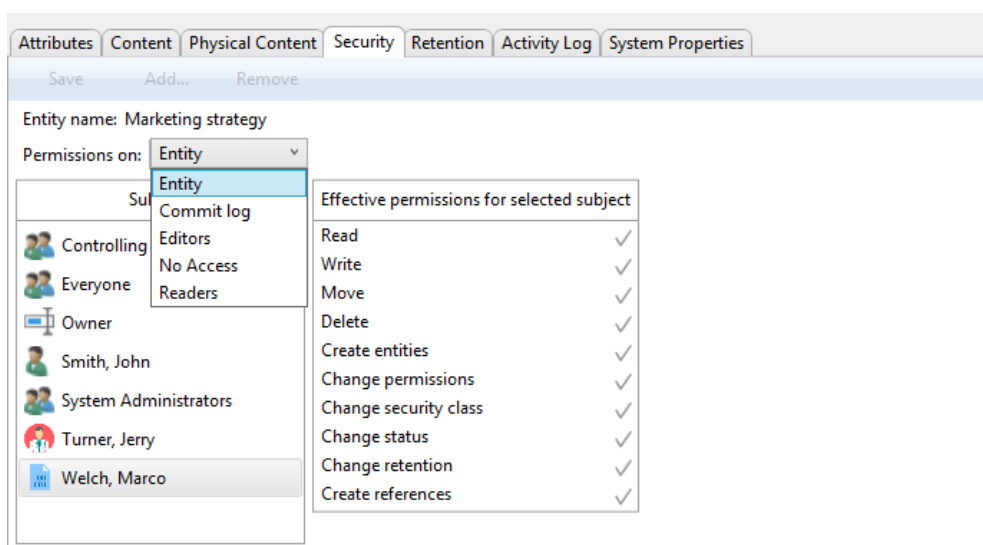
Attributes | Content | Physical Content | Security | Retention | Activity Log | System Properties

Save Add... Remove

Entity name: Marketing strategy

Permissions on: Entity

Entity
Commit log
Editors
No Access
Readers

Sub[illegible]

Controlling
Everyone
Owner
Smith, John
System Administrators
Turner, Jerry
Welch, Marco

Effective permissions for selected subject

Read ✓
Write ✓
Move ✓
Delete ✓
Create entities ✓
Change permissions ✓
Change security class ✓
Change status ✓
Change retention ✓
Create references ✓